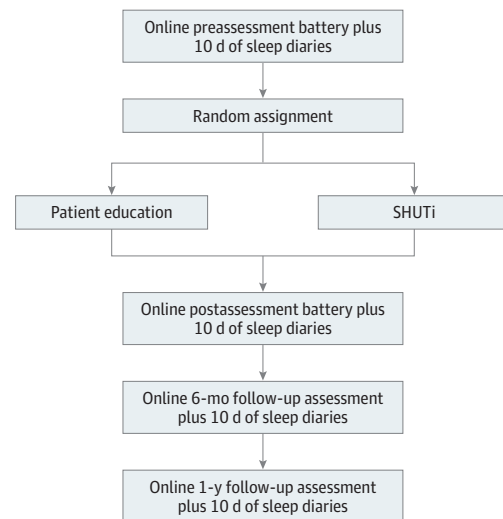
Online preassessment battery plus 10 d of sleep diaries

Random assignment

Patient education

SHUTi

Online postassessment battery plus 10 d of sleep diaries

Online 6-mo follow-up assessment plus 10 d of sleep diaries

Online 1-y follow-up assessment plus 10 d of sleep diaries